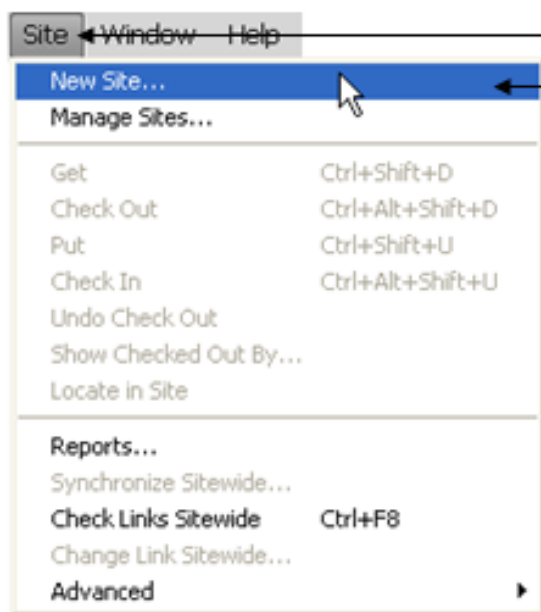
Site Window Help

New Site...
Manage Sites...

Get Ctrl+Shift+D
Check Out Ctrl+Alt+Shift+D
Put Ctrl+Shift+U
Check In Ctrl+Alt+Shift+U
Undo Check Out
Show Checked Out By...
Locate in Site

Reports...
Synchronize Sitewide...
Check Links Sitewide Ctrl+F8
Change Link Sitewide...
Advanced